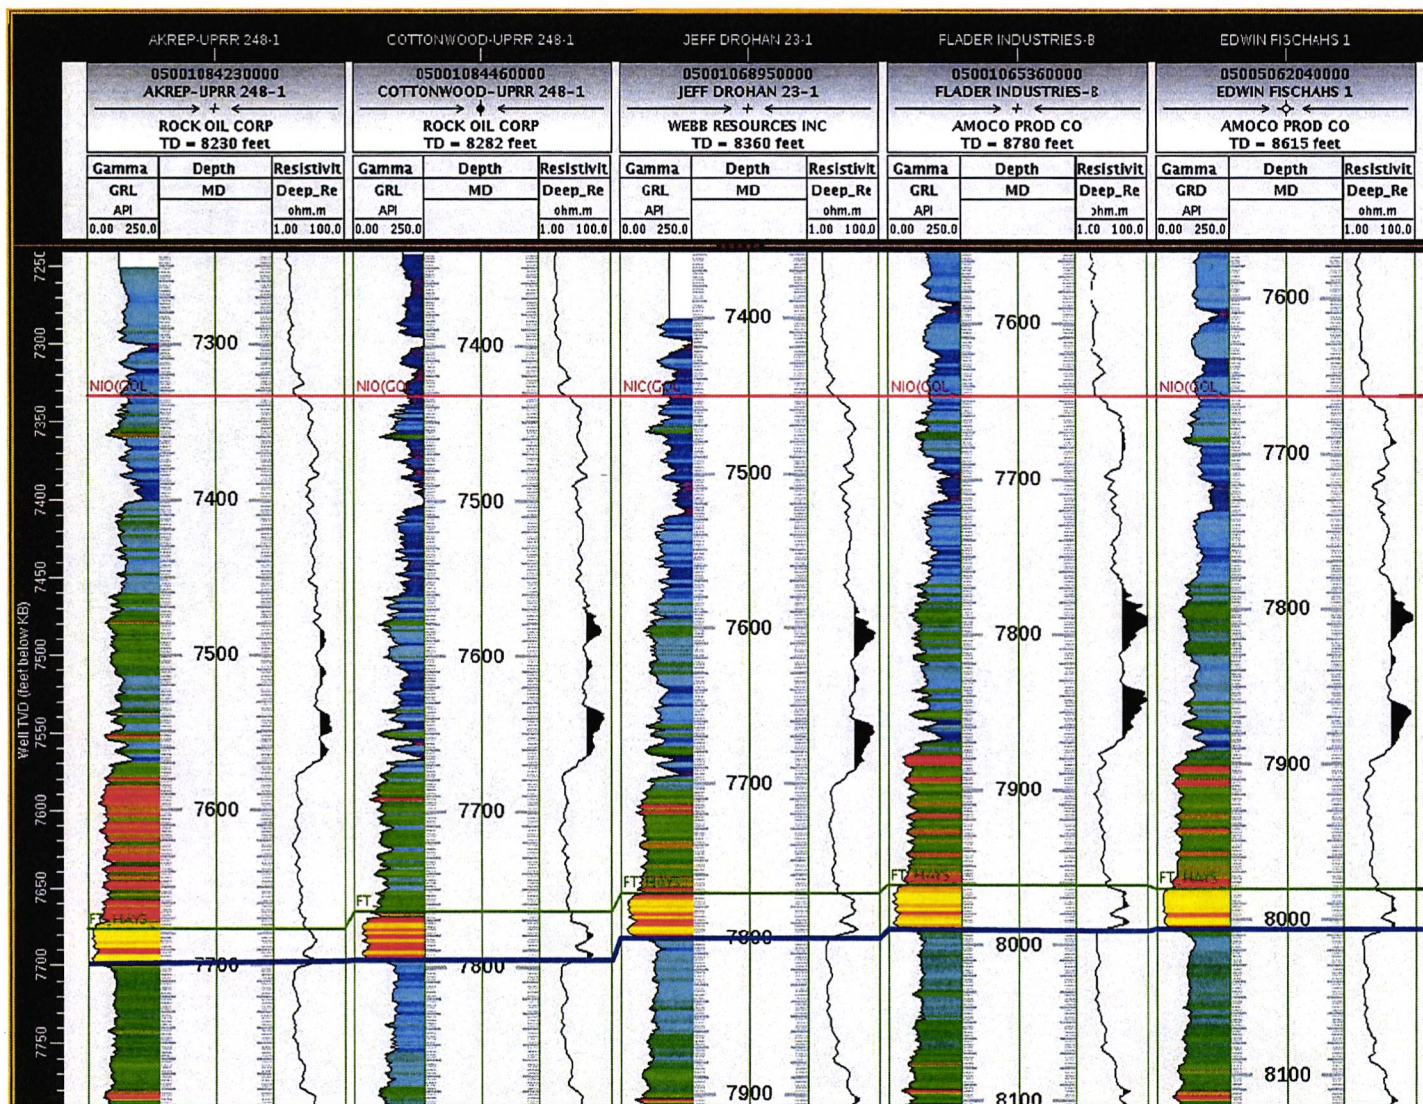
AKREP-UPRR 248-1
COTTONWOOD-UPRR 248-1
JEFF DROHAN 23-1
FLADER INDUSTRIES-B
EDWIN FISCHAHS 1

05001084230000
AKREP-UPRR 248-1
ROCK OIL CORP
TD = 8230 feet

05001084460000
COTTONWOOD-UPRR 248-1
ROCK OIL CORP
TD = 8282 feet

05001068950000
JEFF DROHAN 23-1
WEBB RESOURCES INC
TD = 8360 feet

05001065360000
FLADER INDUSTRIES-B
AMOCO PROD CO
TD = 8780 feet

05005062040000
EDWIN FISCHAHS 1
AMOCO PROD CO
TD = 8615 feet

| Gamma | Depth | Resistivit | Gamma | Depth | Resistivit | Gamma | Depth | Resistivit | Gamma | Depth | Resistivit | Gamma | Depth | Resistivit |
|---|---|---|---|---|---|---|---|---|---|---|---|---|---|---|
| GRL | MD | Deep_Re | GRL | MD | Deep_Re | GRL | MD | Deep_Re | GRL | MD | Deep_Re | GRD | MD | Deep_Re |
| API | | ohm.m | API | | ohm.m | API | | ohm.m | API | | ohm.m | API | | ohm.m |
| 0.00 250.0 | | 1.00 100.0 | 0.00 250.0 | | 1.00 100.0 | 0.00 250.0 | | 1.00 100.0 | 0.00 250.0 | | 1.00 100.0 | 0.00 250.0 | | 1.00 100.0 |

Well TVD (feet below KB)
7250
7300
7350
7400
7450
7500
7550
7600
7650
7700
7750

7300
7400
7500
7600
7700

7400
7500
7600
7700
7800

7400
7500
7600
7700
7800
7900

7600
7700
7800
7900
8000
8100

7600
7700
7800
7900
8000
8100

NIO(COL
NIO(COL
NIO(COL
NIO(COL
NIO(COL
FT_HAYS
FT_
FT_HAYS
FT_HAYS
FT_HAYS